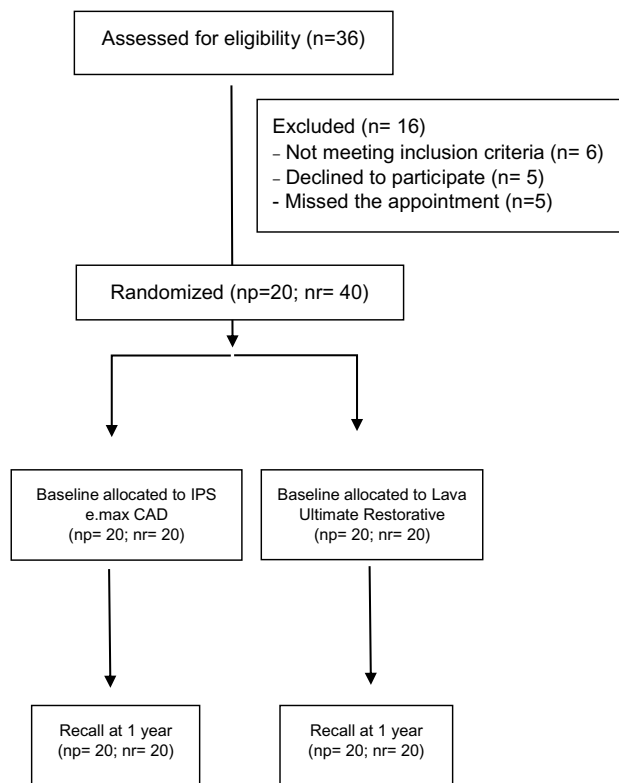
Assessed for eligibility (n=36)

Excluded (n= 16)
- Not meeting inclusion criteria (n= 6)
- Declined to participate (n= 5)
- Missed the appointment (n=5)

Randomized (np=20; nr= 40)

Baseline allocated to IPS e.max CAD (np= 20; nr= 20)

Baseline allocated to Lava Ultimate Restorative (np= 20; nr= 20)

Recall at 1 year (np= 20; nr= 20)

Recall at 1 year (np= 20; nr= 20)